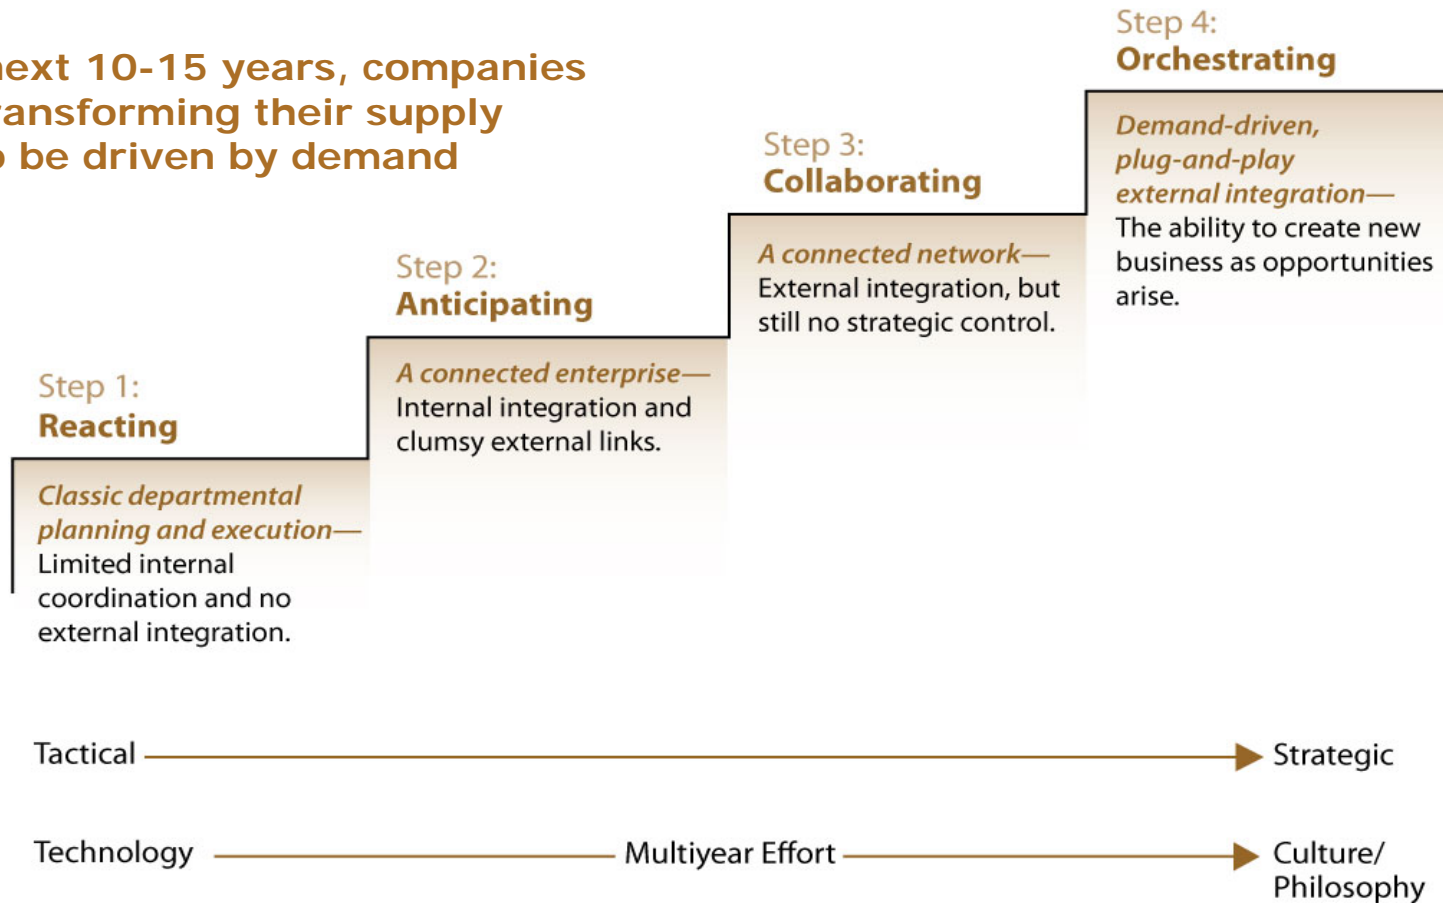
ext 10-15 years, companies ansforming their supply be driven by demand

Step 1:
Reacting

Classic departmental planning and execution— Limited internal coordination and no external integration.

Step 2:
Anticipating

A connected enterprise— Internal integration and clumsy external links.

Step 3:
Collaborating

A connected network— External integration, but still no strategic control.

Step 4:
Orchestrating

Demand-driven, plug-and-play external integration— The ability to create new business as opportunities arise.

Tactical Strategic

Technology Multiyear Effort Culture/ Philosophy